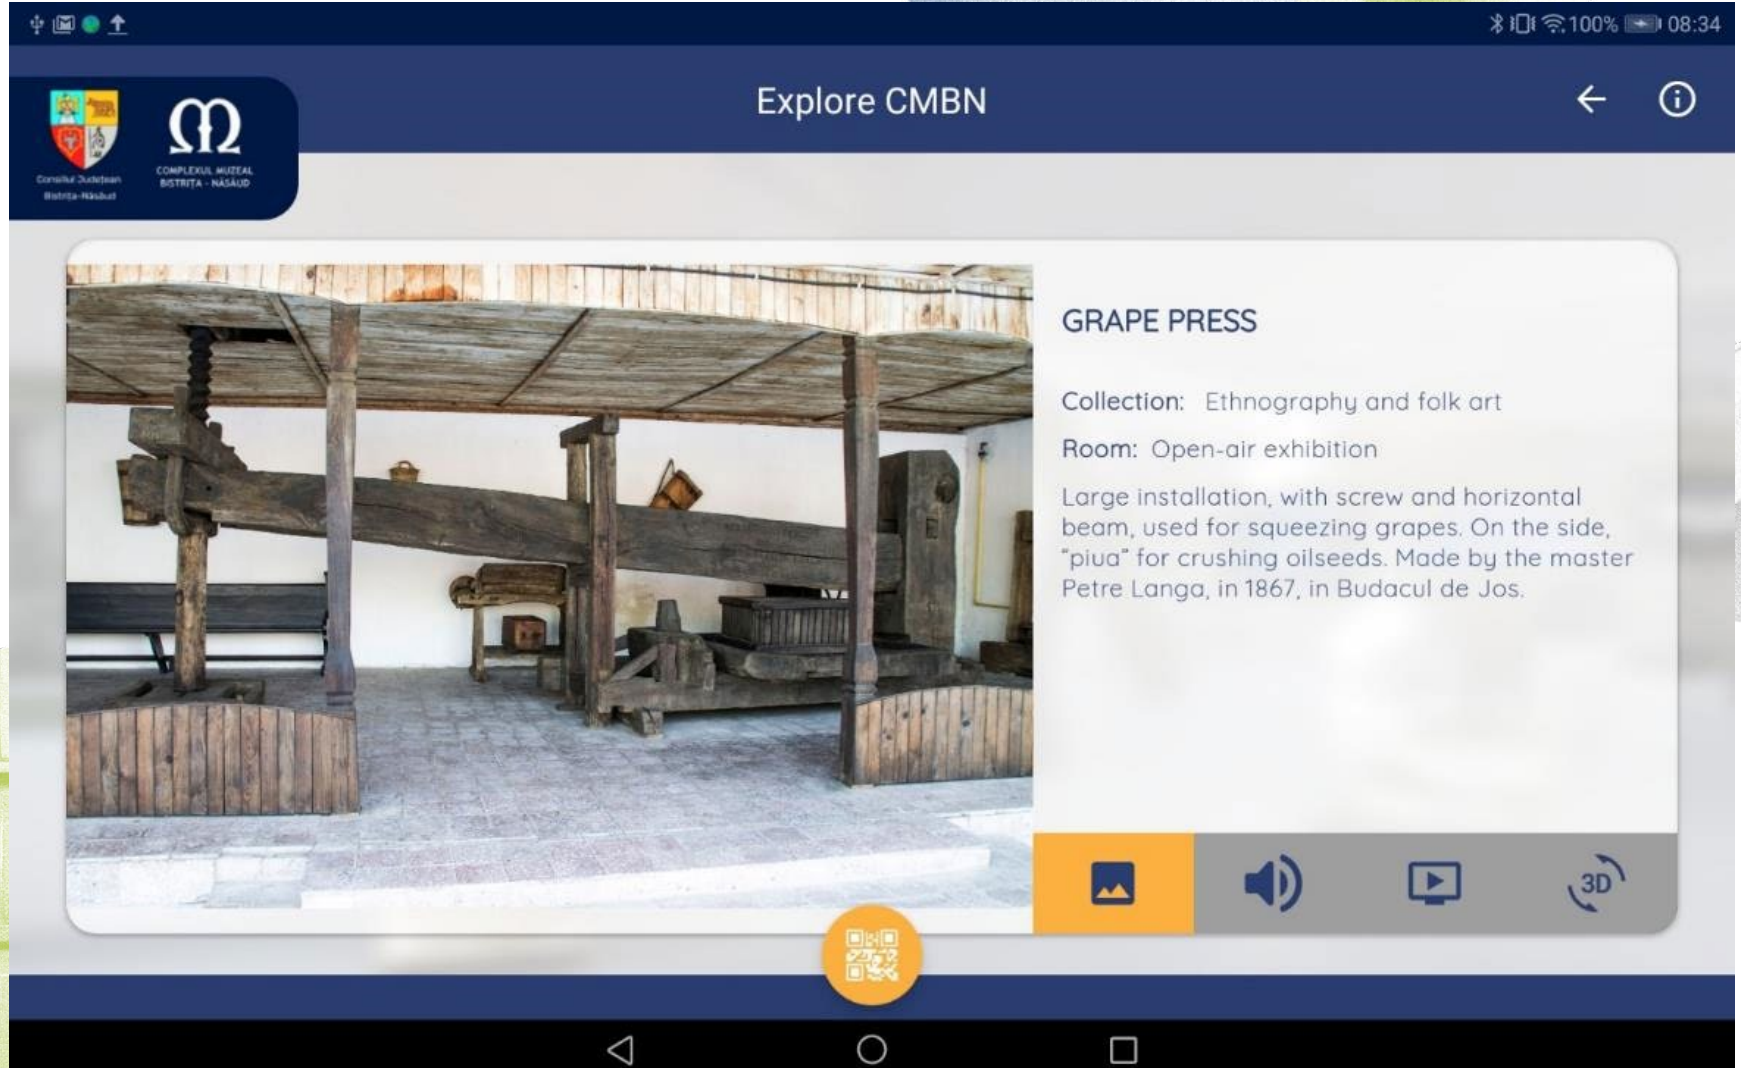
100% 08:34

Consiliul Județean Bistrița-Năsăud

COMPLEXUL MUZEAL BISTRIȚA - NĂSĂUD

Explore CMBN

GRAPE PRESS

Collection: Ethnography and folk art

Room: Open-air exhibition

Large installation, with screw and horizontal beam, used for squeezing grapes. On the side, "piua" for crushing oilseeds. Made by the master Petre Langa, in 1867, in Budacul de Jos.

3D